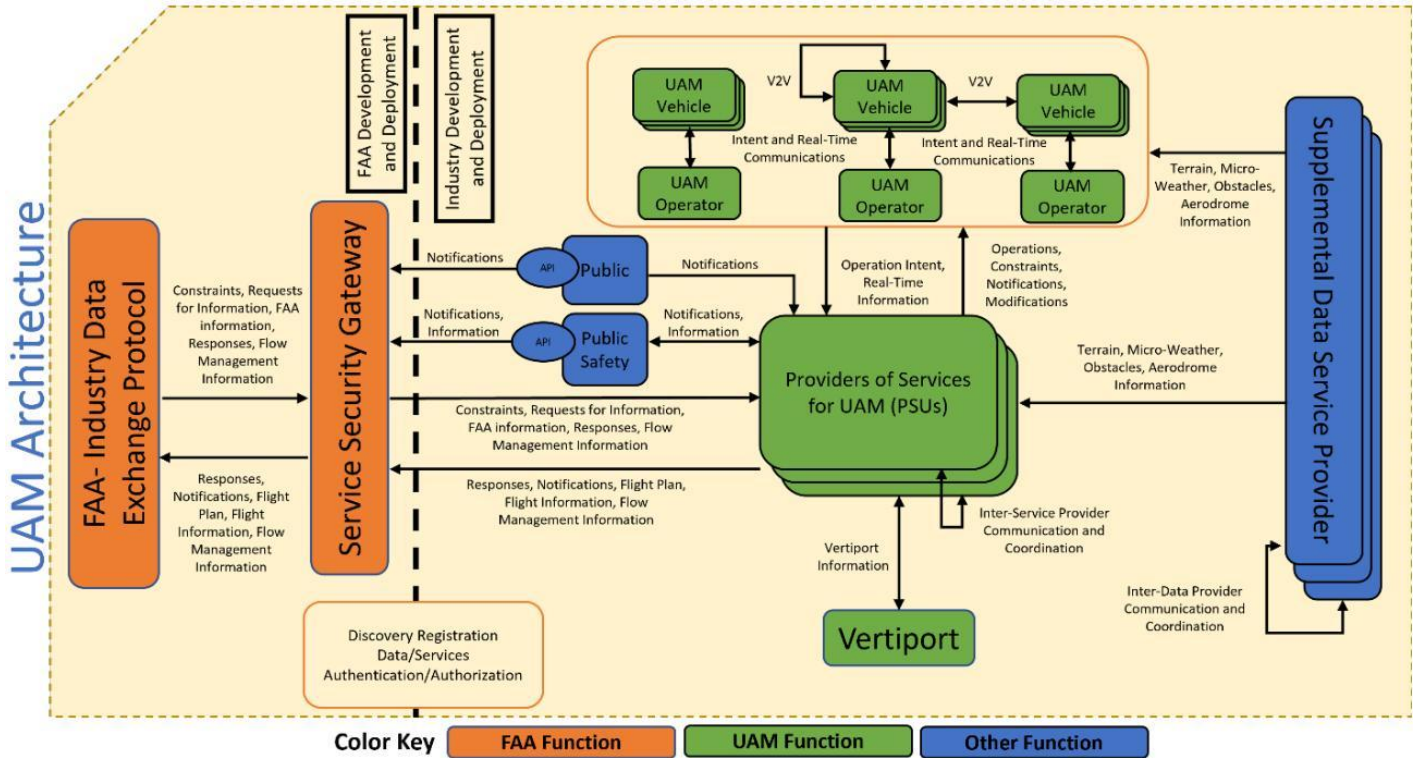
UAM Architecture

FAA Development and Deployment

Industry Development and Deployment

UAM Vehicle

V2V

UAM Vehicle

V2V

UAM Vehicle

Intent and Real-Time Communications

Intent and Real-Time Communications

UAM Operator

UAM Operator

UAM Operator

Supplemental Data Service Provider

Terrain, Micro-Weather, Obstacles, Aerodrome Information

FAA- Industry Data Exchange Protocol

Service Security Gateway

Notifications

API

Public

Notifications

Operation Intent, Real-Time Information

Operations, Constraints, Notifications, Modifications

Constraints, Requests for Information, FAA information, Responses, Flow Management Information

Notifications, Information

API

Public Safety

Notifications, Information

Terrain, Micro-Weather, Obstacles, Aerodrome Information

Providers of Services for UAM (PSUs)

Constraints, Requests for Information, FAA information, Responses, Flow Management Information

Responses, Notifications, Flight Plan, Flight Information, Flow Management Information

Responses, Notifications, Flight Plan, Flight Information, Flow Management Information

Inter-Service Provider Communication and Coordination

Vertiport Information

Inter-Data Provider Communication and Coordination

Vertiport

Discovery Registration Data/Services Authentication/Authorization

Color Key

FAA Function

UAM Function

Other Function